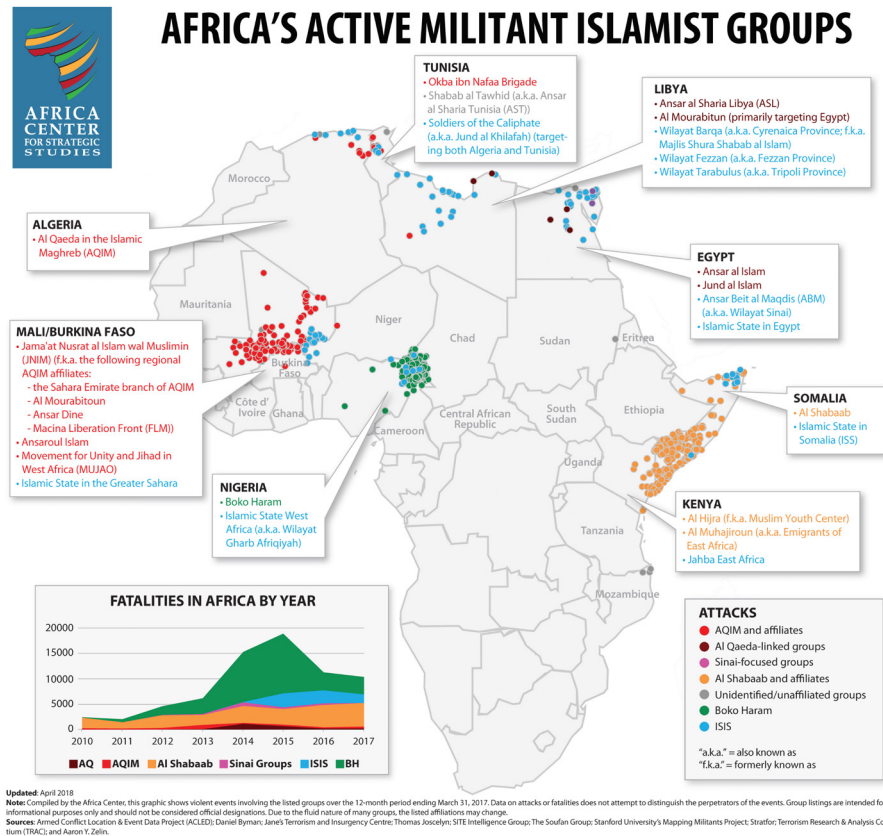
AFRICA'S ACTIVE MILITANT ISLAMIST GROUPS

AFRICA CENTER FOR STRATEGIC STUDIES

TUNISIA
• Okba ibn Nafaa Brigade
• Shabab al Tawhid (a.k.a. Ansar al Sharia Tunisia (AST))
• Soldiers of the Caliphate (a.k.a. Jund al Khilafah) (targeting both Algeria and Tunisia)

LIBYA
• Ansar al Sharia Libya (ASL)
• Al Mourabitun (primarily targeting Egypt)
• Wilayat Barqa (a.k.a. Cyrenaica Province; f.k.a. Majlis Shura Shabab al Islam)
• Wilayat Fezzan (a.k.a. Fezzan Province)
• Wilayat Tarabulus (a.k.a. Tripoli Province)

ALGERIA
• Al Qaeda in the Islamic Maghreb (AQIM)

EGYPT
• Ansar al Islam
• Jund al Islam
• Ansar Beit al Maqdis (ABM) (a.k.a. Wilayat Sinai)
• Islamic State in Egypt

MALI/BURKINA FASO
• Jama'at Nusrat al Islam wal Muslimin (JNIM) (f.k.a. the following regional AQIM affiliates:
- the Sahara Emirate branch of AQIM
- Al Mourabitoun
- Ansar Dine
- Macina Liberation Front (FLM))
• Ansaroul Islam
• Movement for Unity and Jihad in West Africa (MUJAO)
• Islamic State in the Greater Sahara

Morocco
Mauritania
Niger
Chad
Sudan
Eritrea
Burkina Faso
Côte d'Ivoire
Ghana
Cameroon
Central African Republic
South Sudan
Ethiopia
Uganda
Tanzania
Mozambique

SOMALIA
• Al Shabaab
• Islamic State in Somalia (ISS)

NIGERIA
• Boko Haram
• Islamic State West Africa (a.k.a. Wilayat Gharb Afriqiyah)

KENYA
• Al Hijra (f.k.a. Muslim Youth Center)
• Al Muhajiroun (a.k.a. Emigrants of East Africa)
• Jahba East Africa

FATALITIES IN AFRICA BY YEAR
20000
15000
10000
5000
0
2010 2011 2012 2013 2014 2015 2016 2017
AQ AQIM Al Shabaab Sinai Groups ISIS BH

ATTACKS
AQIM and affiliates
Al Qaeda-linked groups
Sinai-focused groups
Al Shabaab and affiliates
Unidentified/unaffiliated groups
Boko Haram
ISIS

"a.k.a." = also known as
"f.k.a." = formerly known as

Updated: April 2018
Note: Compiled by the Africa Center, this graphic shows violent events involving the listed groups over the 12-month period ending March 31, 2017. Data on attacks or fatalities does not attempt to distinguish the perpetrators of the events. Group listings are intended fo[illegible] informational purposes only and should not be considered official designations. Due to the fluid nature of many groups, the listed affiliations may change.
Sources: Armed Conflict Location & Event Data Project (ACLED); Daniel Byman; Jane's Terrorism and Insurgency Centre; Thomas Joscelyn; SITE Intelligence Group; The Soufan Group; Stanford University's Mapping Militants Project; Stratfor; Terrorism Research & Analysis Co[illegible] tium (TRAC); and Aaron Y. Zelin.